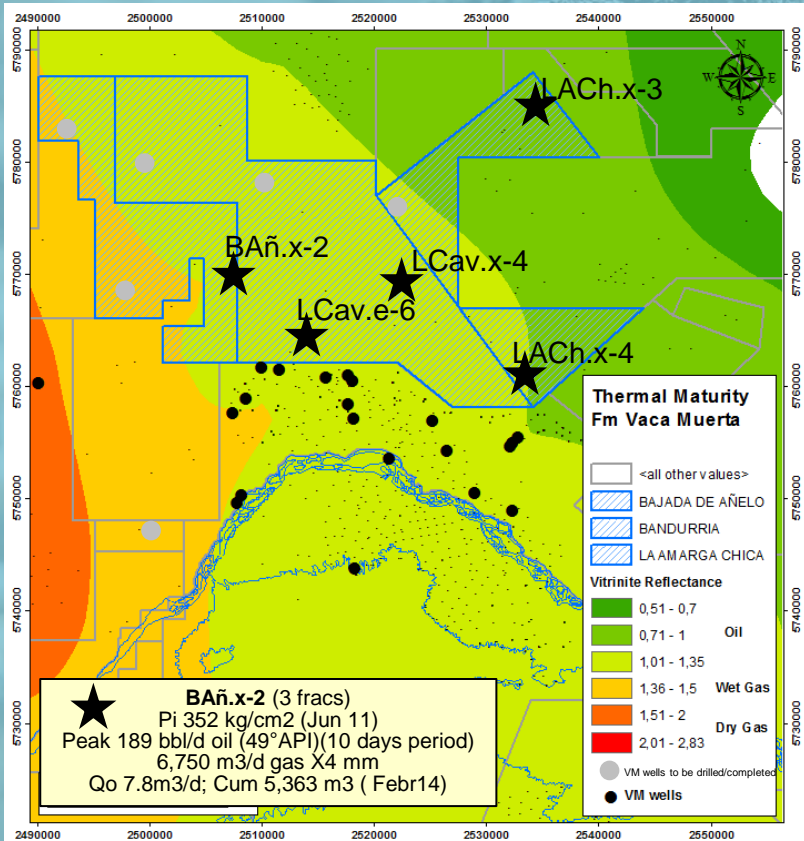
2490000 2500000 2510000 2520000 2530000 2540000 2550000

5790000 5780000 5770000 5760000 5750000 5740000 5730000

N
W E
S

LACh.x-3
BAñ.x-2
LCav.x-4
LCav.e-6
LACh.x-4

Thermal Maturity
Fm Vaca Muerta

<all other values>
BAJADA DE AÑELO
BANDURRIA
LA AMARGA CHICA

Vitrinite Reflectance
0,51 - 0,7
0,71 - 1 Oil
1,01 - 1,35
1,36 - 1,5 Wet Gas
1,51 - 2 Dry Gas
2,01 - 2,83
VM wells to be drilled/completed
VM wells

BAñ.x-2 (3 fracs)
Pi 352 kg/cm2 (Jun 11)
Peak 189 bbl/d oil (49°API)(10 days period)
6,750 m3/d gas X4 mm
Qo 7.8m3/d; Cum 5,363 m3 ( Febr14)